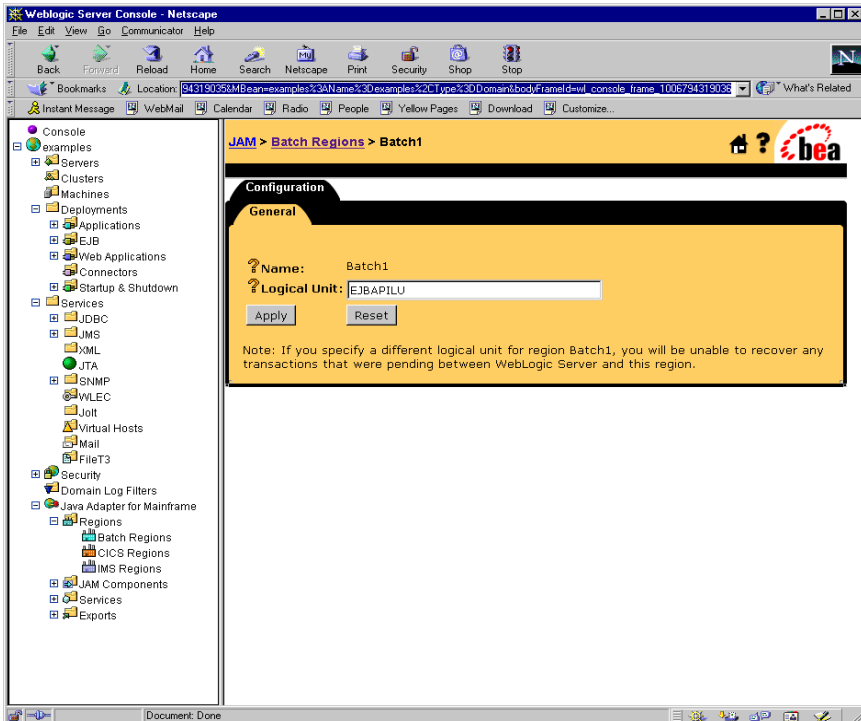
Weblogic Server Console - Netscape

File Edit View Go Communicator Help

Back Forward Reload Home Search Netscape Print Security Shop Stop

Bookmarks Location: 94319035&MBean=examples%3AName%3Dexamples%2CType%3DDomain&bodyFrameId=wl_console_frame_1006794319036 What's Related

Instant Message WebMail Calendar Radio People Yellow Pages Download Customize...

Console
examples
Servers
Clusters
Machines
Deployments
Applications
EJB
Web Applications
Connectors
Startup & Shutdown
Services
JDBC
JMS
XML
JTA
SNMP
WLEC
Jolt
Virtual Hosts
Mail
FileT3
Security
Domain Log Filters
Java Adapter for Mainframe
Regions
Batch Regions
CICS Regions
IMS Regions
JAM Components
Services
Exports

JAM > Batch Regions > Batch1

bea

Configuration

General

Name: Batch1

Logical Unit: EJBAPILU

Apply Reset

Note: If you specify a different logical unit for region Batch1, you will be unable to recover any transactions that were pending between WebLogic Server and this region.

Document: Done